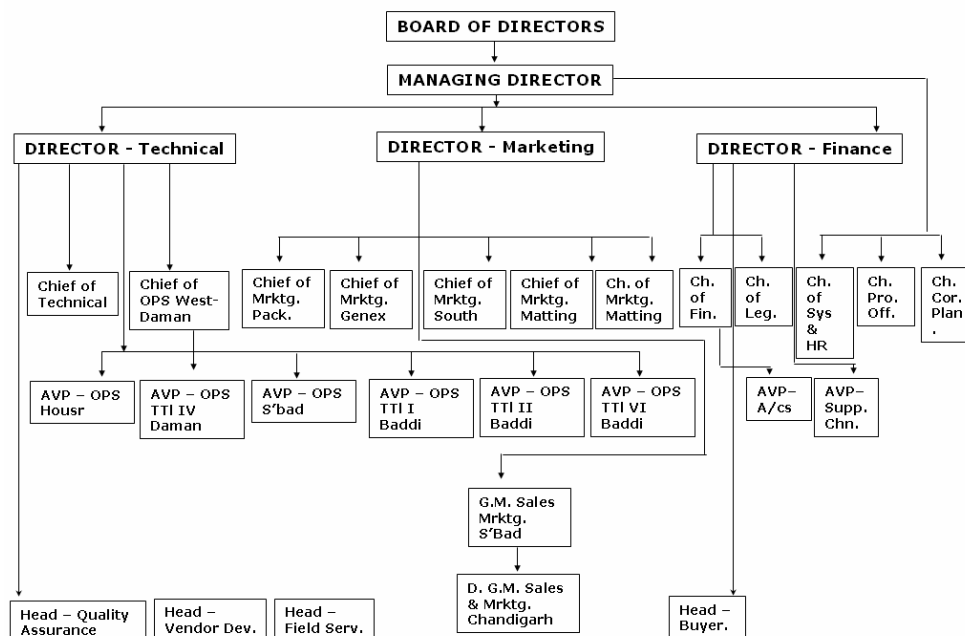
BOARD OF DIRECTORS

MANAGING DIRECTOR

DIRECTOR - Technical

DIRECTOR - Marketing

DIRECTOR - Finance

Chief of Technical

Chief of OPS West-Daman

Chief of Mrktg. Pack.

Chief of Mrktg. Genex

Chief of Mrktg. South

Chief of Mrktg. Matting

Ch. of Mrktg. Matting

Ch. of Fin.

Ch. of Leg.

Ch. of Sys & HR

Ch. Pro. Off.

Ch. Cor. Plan .

AVP – OPS Housr

AVP – OPS TTl IV Daman

AVP – OPS S'bad

AVP – OPS TTl I Baddi

AVP – OPS TTl II Baddi

AVP – OPS TTl VI Baddi

AVP– A/cs

AVP– Supp. Chn.

G.M. Sales Mrktg. S'Bad

D. G.M. Sales & Mrktg. Chandigarh

Head – Quality Assurance

Head – Vendor Dev.

Head – Field Serv.

Head – Buyer.